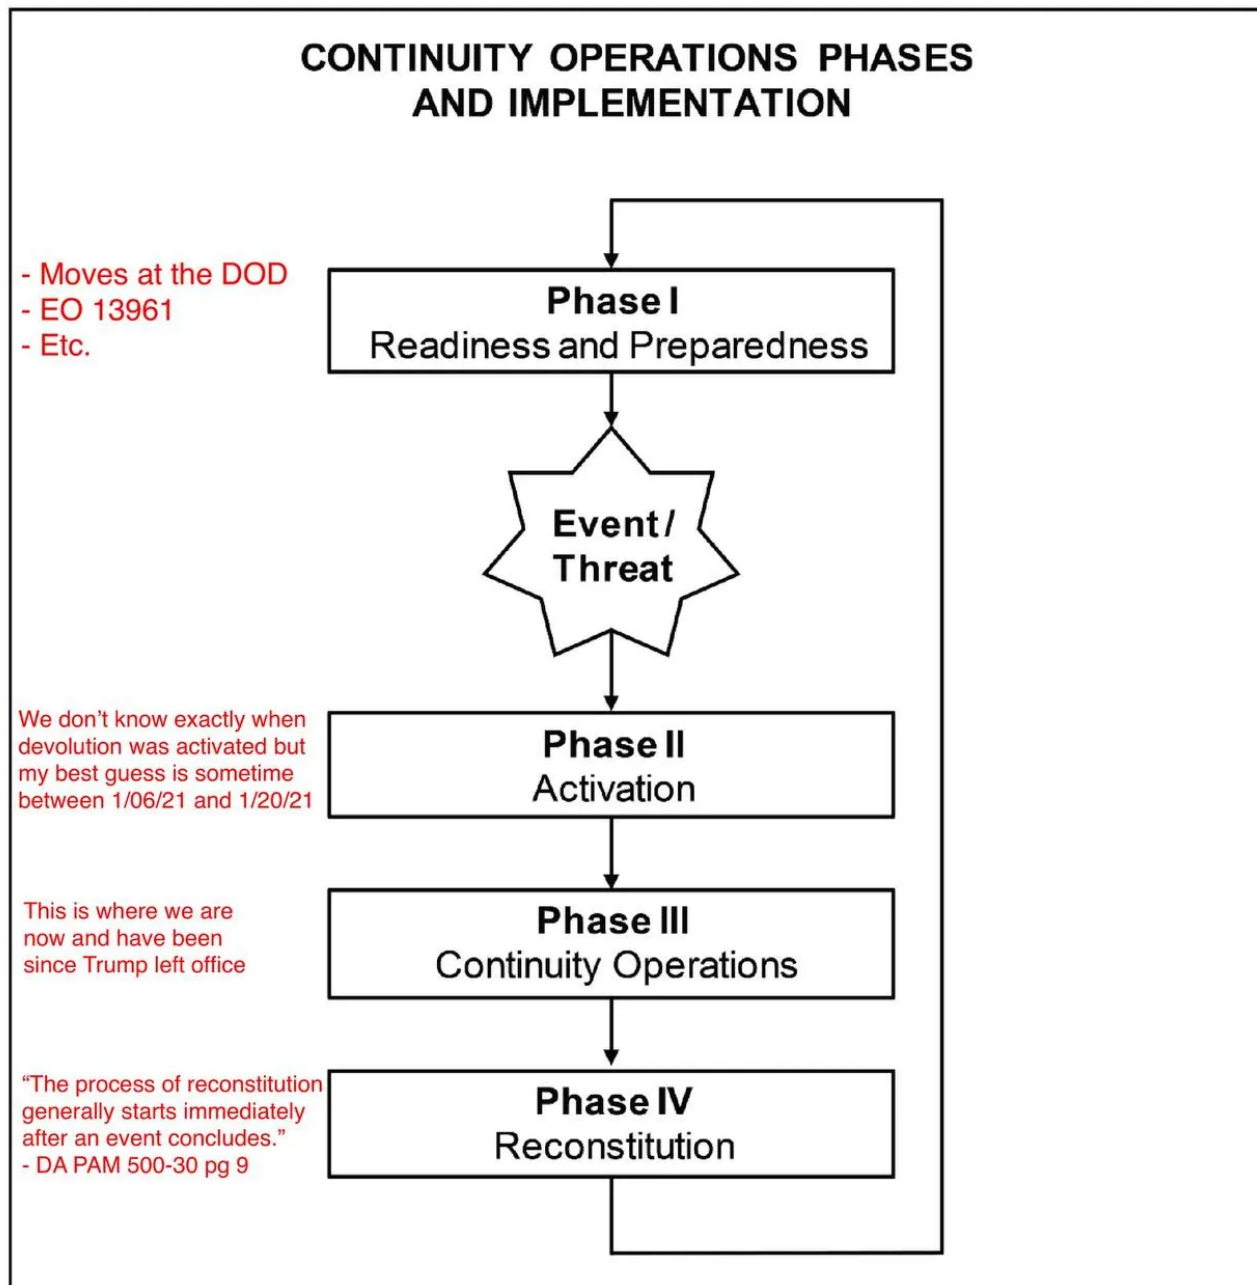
CONTINUITY OPERATIONS PHASES AND IMPLEMENTATION

- Moves at the DOD
- EO 13961
- Etc.

Phase I
Readiness and Preparedness

Event / Threat

We don't know exactly when devolution was activated but my best guess is sometime between 1/06/21 and 1/20/21

Phase II
Activation

This is where we are now and have been since Trump left office

Phase III
Continuity Operations

"The process of reconstitution generally starts immediately after an event concludes."
- DA PAM 500-30 pg 9

Phase IV
Reconstitution